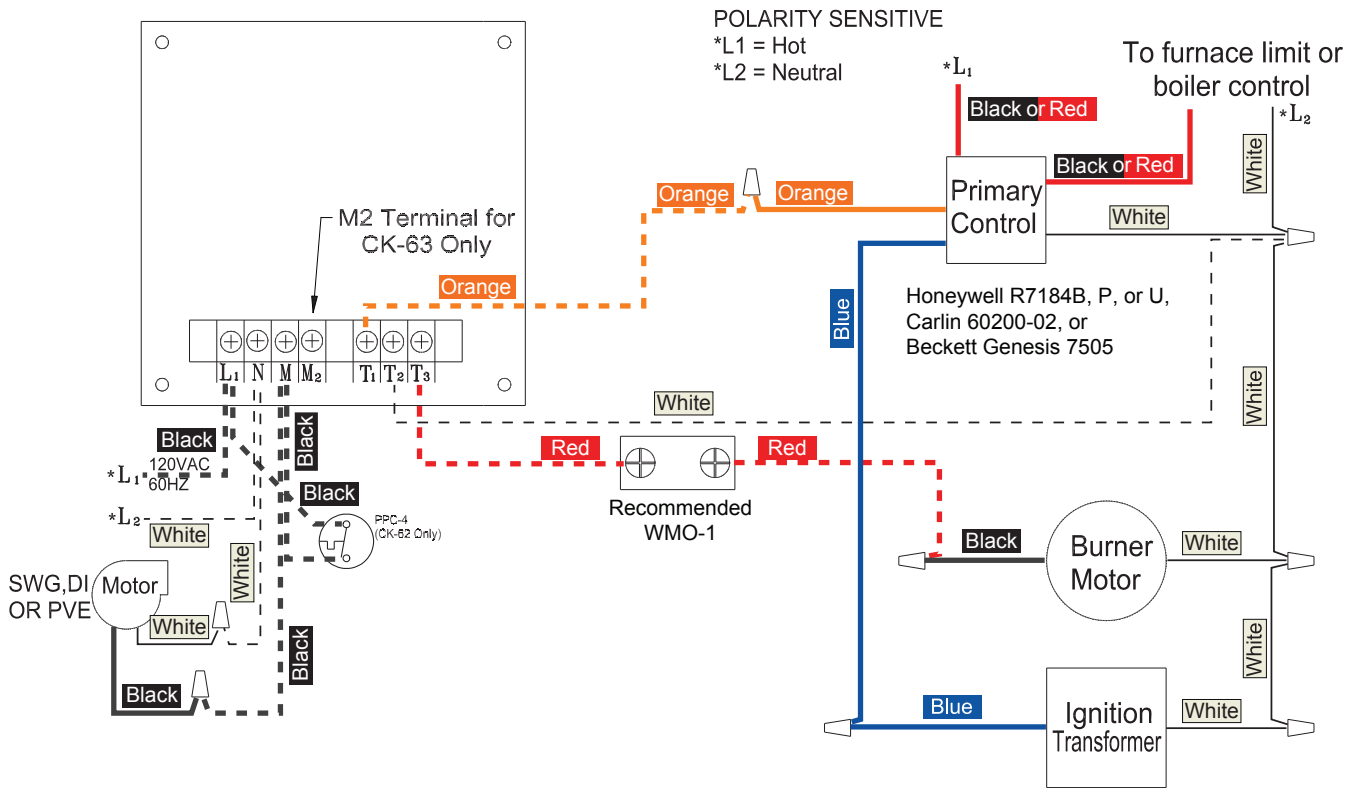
POLARITY SENSITIVE
*L1 = Hot
*L2 = Neutral

To furnace limit or boiler control

*L₁

Black or Red

Black or Red

*L₂

White

Orange

Orange

Primary Control

White

M2 Terminal for CK-63 Only

Orange

Blue

Honeywell R7184B, P, or U, Carlin 60200-02, or Beckett Genesis 7505

L₁ N M M₂ T₁ T₂ T₃

White

White

Black

Black

Red

Red

*L₁ 120VAC 60HZ

Black

Recommended WMO-1

*L₂

White

PPC-4 (CK-62 Only)

White

Black

Burner Motor

White

SWG,DI OR PVE

Motor

White

White

Black

Black

Blue

Ignition Transformer

White